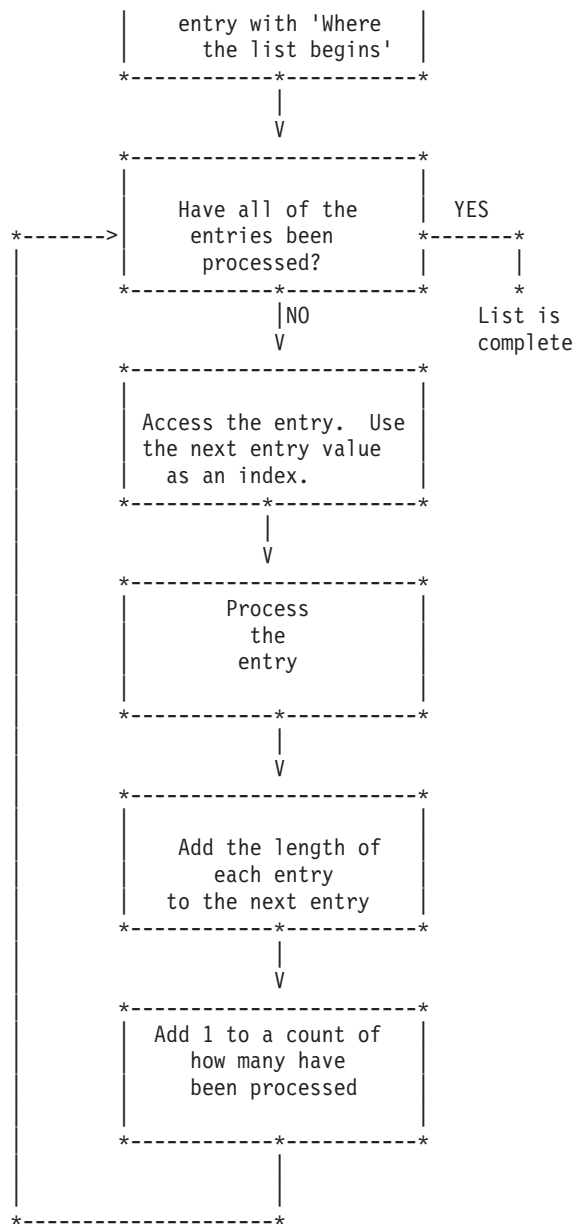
entry with 'Where the list begins'

Have all of the entries been processed?

YES

List is complete

NO

Access the entry. Use the next entry value as an index.

Process the entry

Add the length of each entry to the next entry

Add 1 to a count of how many have been processed